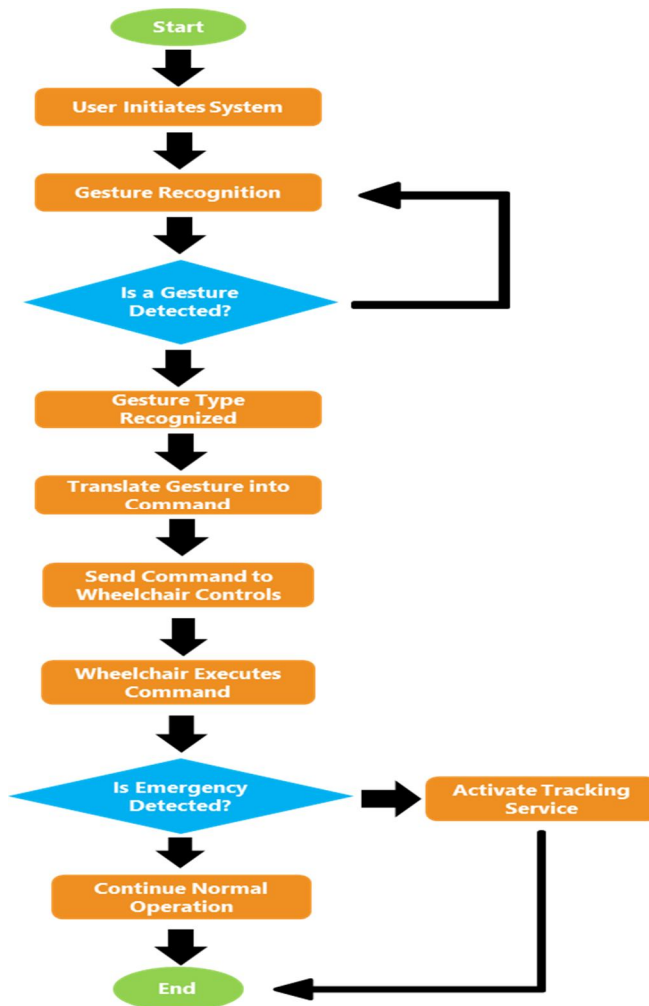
Start

User Initiates System

Gesture Recognition

Is a Gesture Detected?

Gesture Type Recognized

Translate Gesture into Command

Send Command to Wheelchair Controls

Wheelchair Executes Command

Is Emergency Detected?

Activate Tracking Service

Continue Normal Operation

End